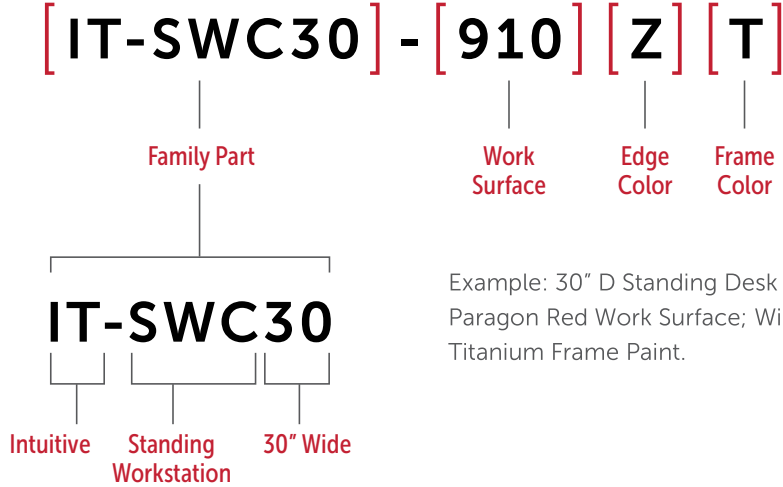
[IT-SWC30] - [910] [Z] [T]

Family Part

Work Surface

Edge Color

Frame Color

IT-SWC30

Intuitive

Standing Workstation

30" Wide

Example: 30" D Standing Desk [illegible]
Paragon Red Work Surface; Wi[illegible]
Titanium Frame Paint.